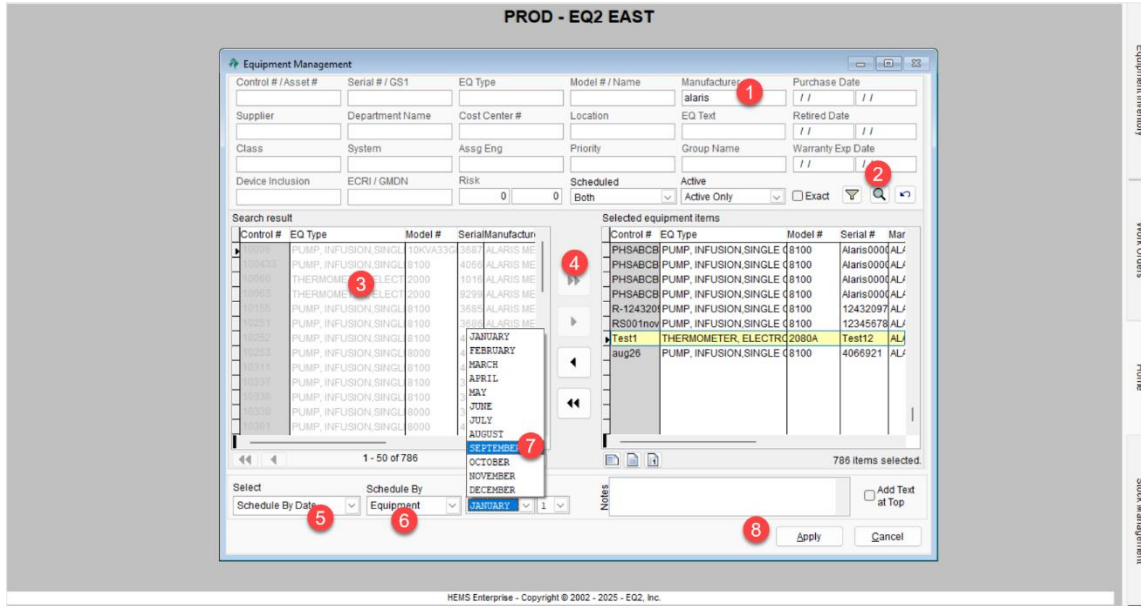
PROD - EQ2 EAST

Equipment Management

Control # / Asset #
Serial # / GS1
EQ Type
Model # / Name
Manufacturer
alaris
1
Purchase Date
/ /
/ /

Supplier
Department Name
Cost Center #
Location
EQ Text
Retired Date
/ /
/ /

Class
System
Assg Eng
Priority
Group Name
Warranty Exp Date
/ /
/ /
2

Device Inclusion
ECRI / GMDN
Risk
0
0
Scheduled
Both
Active
Active Only
Exact

Search result

| Control # | EQ Type | Model # | Serial | Manufactur |
|---|---|---|---|---|
| 10996 | PUMP, INFUSION,SINGL | 10KVA33C | 3687 | ALARIS ME |
| 100433 | PUMP, INFUSION,SINGL | 8100 | 4066 | ALARIS ME |
| 10960 | THERMOMETER,ELECT | 2000 | 1016 | ALARIS ME |
| 10963 | THERMOMETER,ELECT | 2000 | 9299 | ALARIS ME |
| 10155 | PUMP, INFUSION,SINGL | 8100 | 3685 | ALARIS ME |
| 10251 | PUMP, INFUSION,SINGL | 8100 | 3686 | ALARIS ME |
| 10252 | PUMP, INFUSION,SINGL | 8100 | | |
| 10253 | PUMP, INFUSION,SINGL | 8000 | | |
| 10311 | PUMP, INFUSION,SINGL | 8100 | | |
| 10337 | PUMP, INFUSION,SINGL | 8100 | | |
| 10338 | PUMP, INFUSION,SINGL | 8100 | | |
| 10339 | PUMP, INFUSION,SINGL | 8000 | | |
| 10361 | PUMP, INFUSION,SINGL | 8000 | | |

3

1 - 50 of 786

4

JANUARY
FEBRUARY
MARCH
APRIL
MAY
JUNE
JULY
AUGUST
SEPTEMBER
7
OCTOBER
NOVEMBER
DECEMBER

Selected equipment items

| Control # | EQ Type | Model # | Serial # | Man |
|---|---|---|---|---|
| PHSABCB | PUMP, INFUSION,SINGLE C | 8100 | Alaris0000 | AL |
| PHSABCB | PUMP, INFUSION,SINGLE C | 8100 | Alaris0000 | AL |
| PHSABCB | PUMP, INFUSION,SINGLE C | 8100 | Alaris0000 | AL |
| PHSABCB | PUMP, INFUSION,SINGLE C | 8100 | Alaris0000 | AL |
| R-1243209 | PUMP, INFUSION,SINGLE C | 8100 | 12432097 | AL |
| RS001nov | PUMP, INFUSION,SINGLE C | 8100 | 12345678 | AL |
| Test1 | THERMOMETER, ELECTRO | 2080A | Test12 | AL |
| aug26 | PUMP, INFUSION,SINGLE C | 8100 | 4066921 | AL |

786 items selected.

Select
Schedule By Date
5
Schedule By
Equipment
6
JANUARY
1
Notes
Add Text at Top
8
Apply
Cancel

HEMS Enterprise - Copyright © 2002 - 2025 - EQ2, Inc.

Equipment Inventory
Work Orders
Home
Stock Management